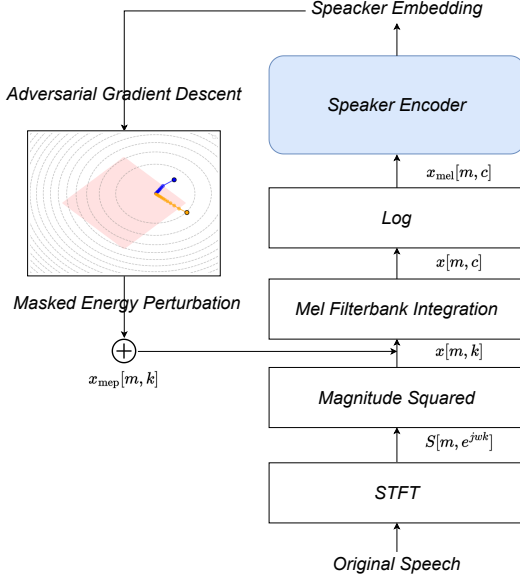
Speacker Embedding

Adversarial Gradient Descent

Speaker Encoder

$x_{\text{mel}}[m, c]$

Log

$x[m, c]$

Masked Energy Perturbation

Mel Filterbank Integration

$x[m, k]$

$x_{\text{mep}}[m, k]$

Magnitude Squared

$S[m, e^{jwk}]$

STFT

Original Speech